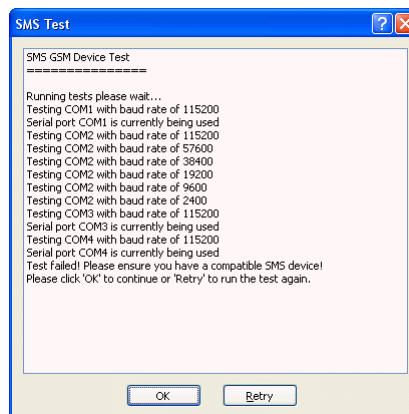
SMS Test

SMS GSM Device Test
===============

Running tests please wait...
Testing COM1 with baud rate of 115200
Serial port COM1 is currently being used
Testing COM2 with baud rate of 115200
Testing COM2 with baud rate of 57600
Testing COM2 with baud rate of 38400
Testing COM2 with baud rate of 19200
Testing COM2 with baud rate of 9600
Testing COM2 with baud rate of 2400
Testing COM3 with baud rate of 115200
Serial port COM3 is currently being used
Testing COM4 with baud rate of 115200
Serial port COM4 is currently being used
Test failed! Please ensure you have a compatible SMS device!
Please click 'OK' to continue or 'Retry' to run the test again.

OK
Retry